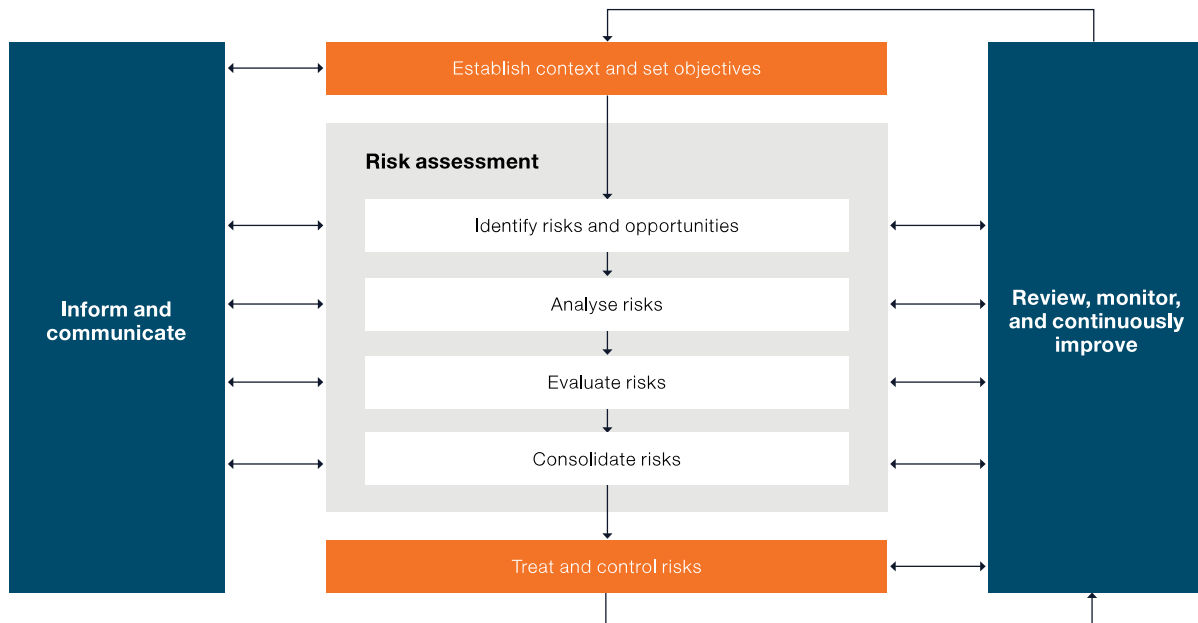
Inform and communicate

Establish context and set objectives

Risk assessment

Identify risks and opportunities

Analyse risks

Evaluate risks

Consolidate risks

Treat and control risks

Review, monitor, and continuously improve